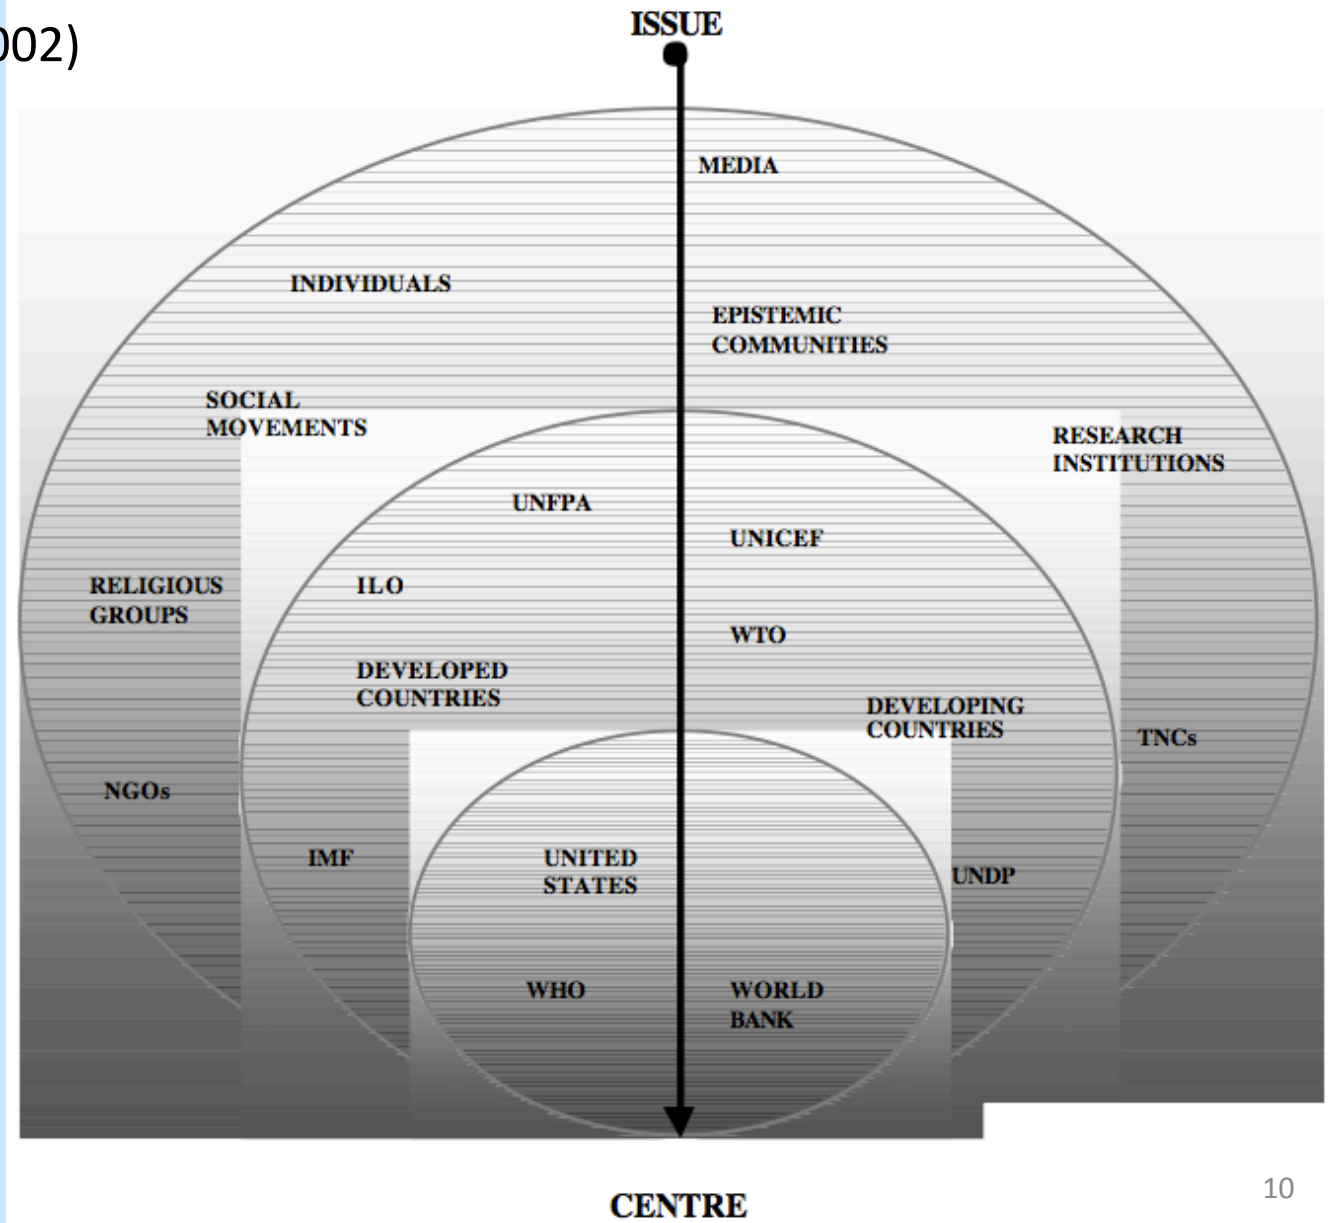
002)

ISSUE

MEDIA

INDIVIDUALS

EPISTEMIC COMMUNITIES

SOCIAL MOVEMENTS

RESEARCH INSTITUTIONS

UNFPA

UNICEF

RELIGIOUS GROUPS

ILO

WTO

DEVELOPED COUNTRIES

DEVELOPING COUNTRIES

TNCs

NGOs

IMF

UNITED STATES

UNDP

WHO

WORLD BANK

CENTRE

10